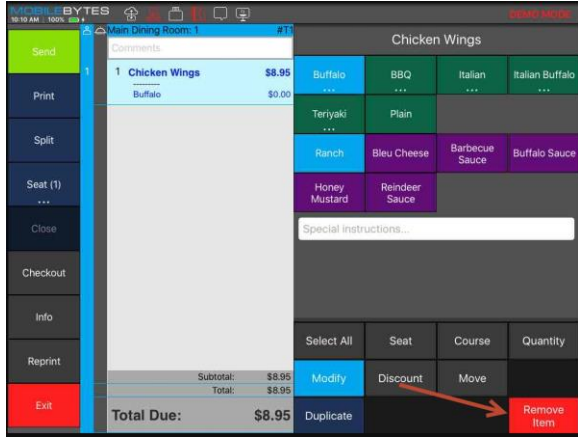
MOBILEBYTES
10:10 AM | 100%
DEMO MODE
Send
Print
Split
Seat (1)
...
Close
Checkout
Info
Reprint
Exit
Main Dining Room: 1 #T1
Comments
1 Chicken Wings $8.95
Buffalo $0.00
Subtotal: $8.95
Total: $8.95
Total Due: $8.95
Chicken Wings
Buffalo
...
BBQ
...
Italian
...
Italian Buffalo
...
Teriyaki
...
Plain
Ranch
Bleu Cheese
Barbecue Sauce
Buffalo Sauce
Honey Mustard
Reindeer Sauce
Special instructions...
Select All
Seat
Course
Quantity
Modify
Discount
Move
Duplicate
Remove Item